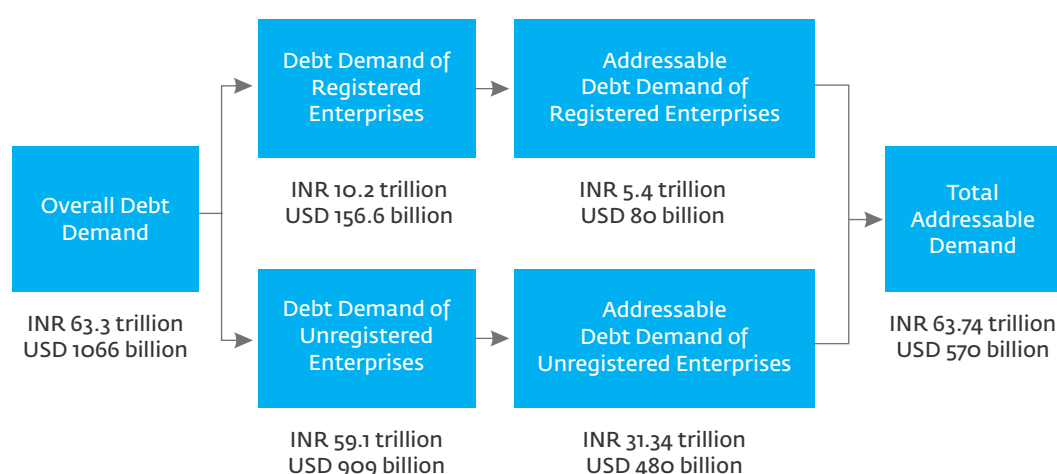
Overall Debt Demand

INR 63.3 trillion
USD 1066 billion

Debt Demand of Registered Enterprises

INR 10.2 trillion
USD 156.6 billion

Addressable Debt Demand of Registered Enterprises

INR 5.4 trillion
USD 80 billion

Debt Demand of Unregistered Enterprises

INR 59.1 trillion
USD 909 billion

Addressable Debt Demand of Unregistered Enterprises

INR 31.34 trillion
USD 480 billion

Total Addressable Demand

INR 63.74 trillion
USD 570 billion